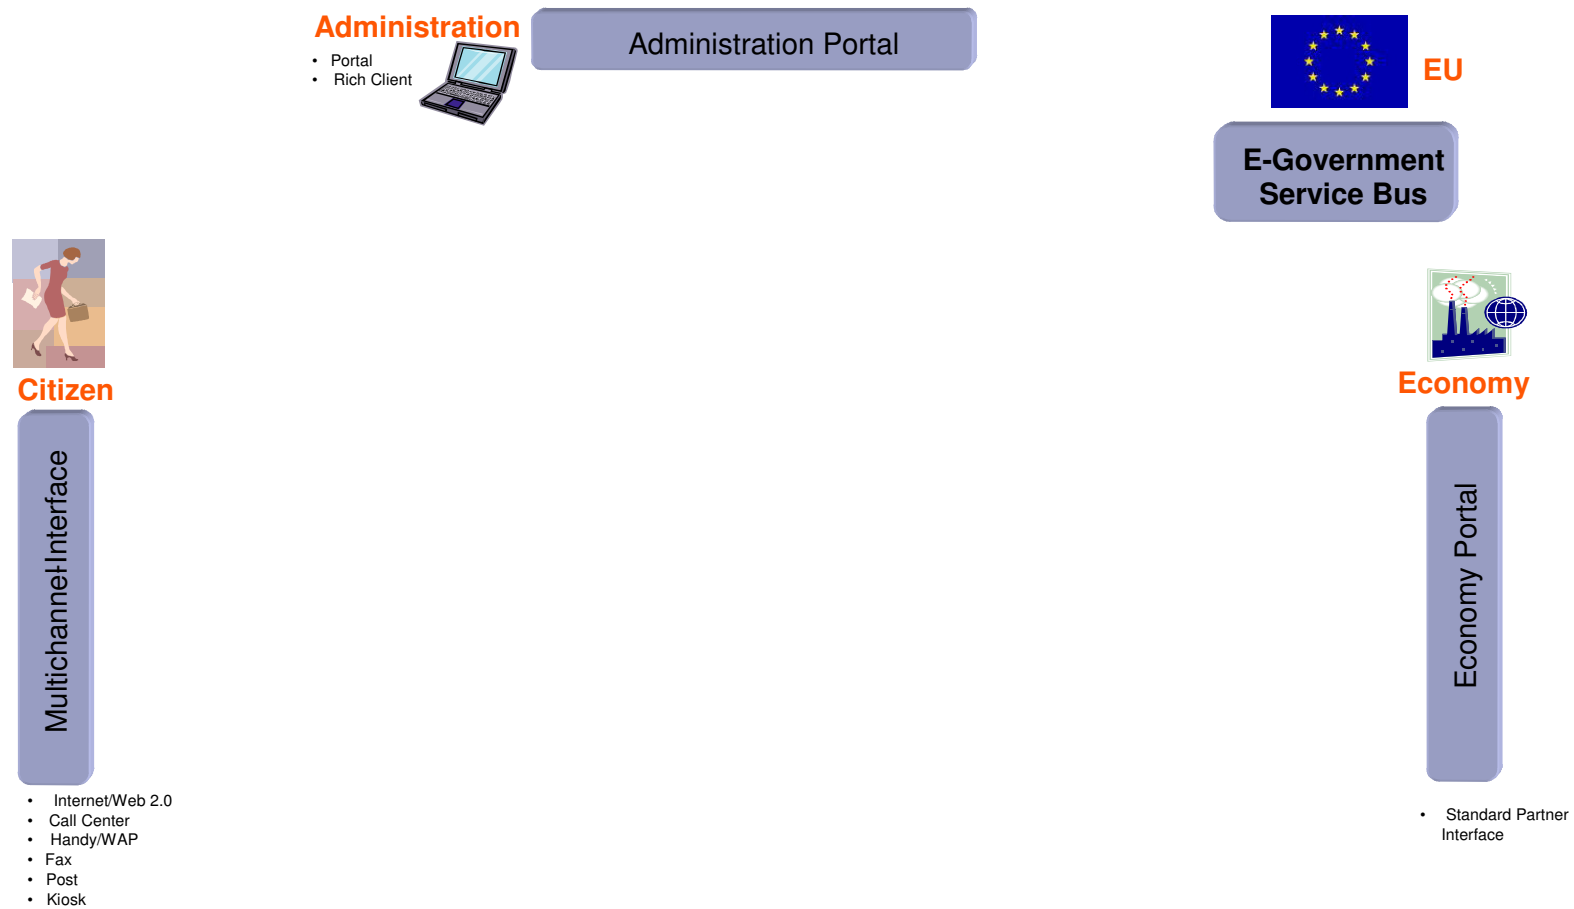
Administration
- Portal
- Rich Client

Administration Portal

EU

E-Government Service Bus

Citizen

Multichannel-Interface

- Internet/Web 2.0
- Call Center
- Handy/WAP
- Fax
- Post
- Kiosk

Economy

Economy Portal

- Standard Partner Interface